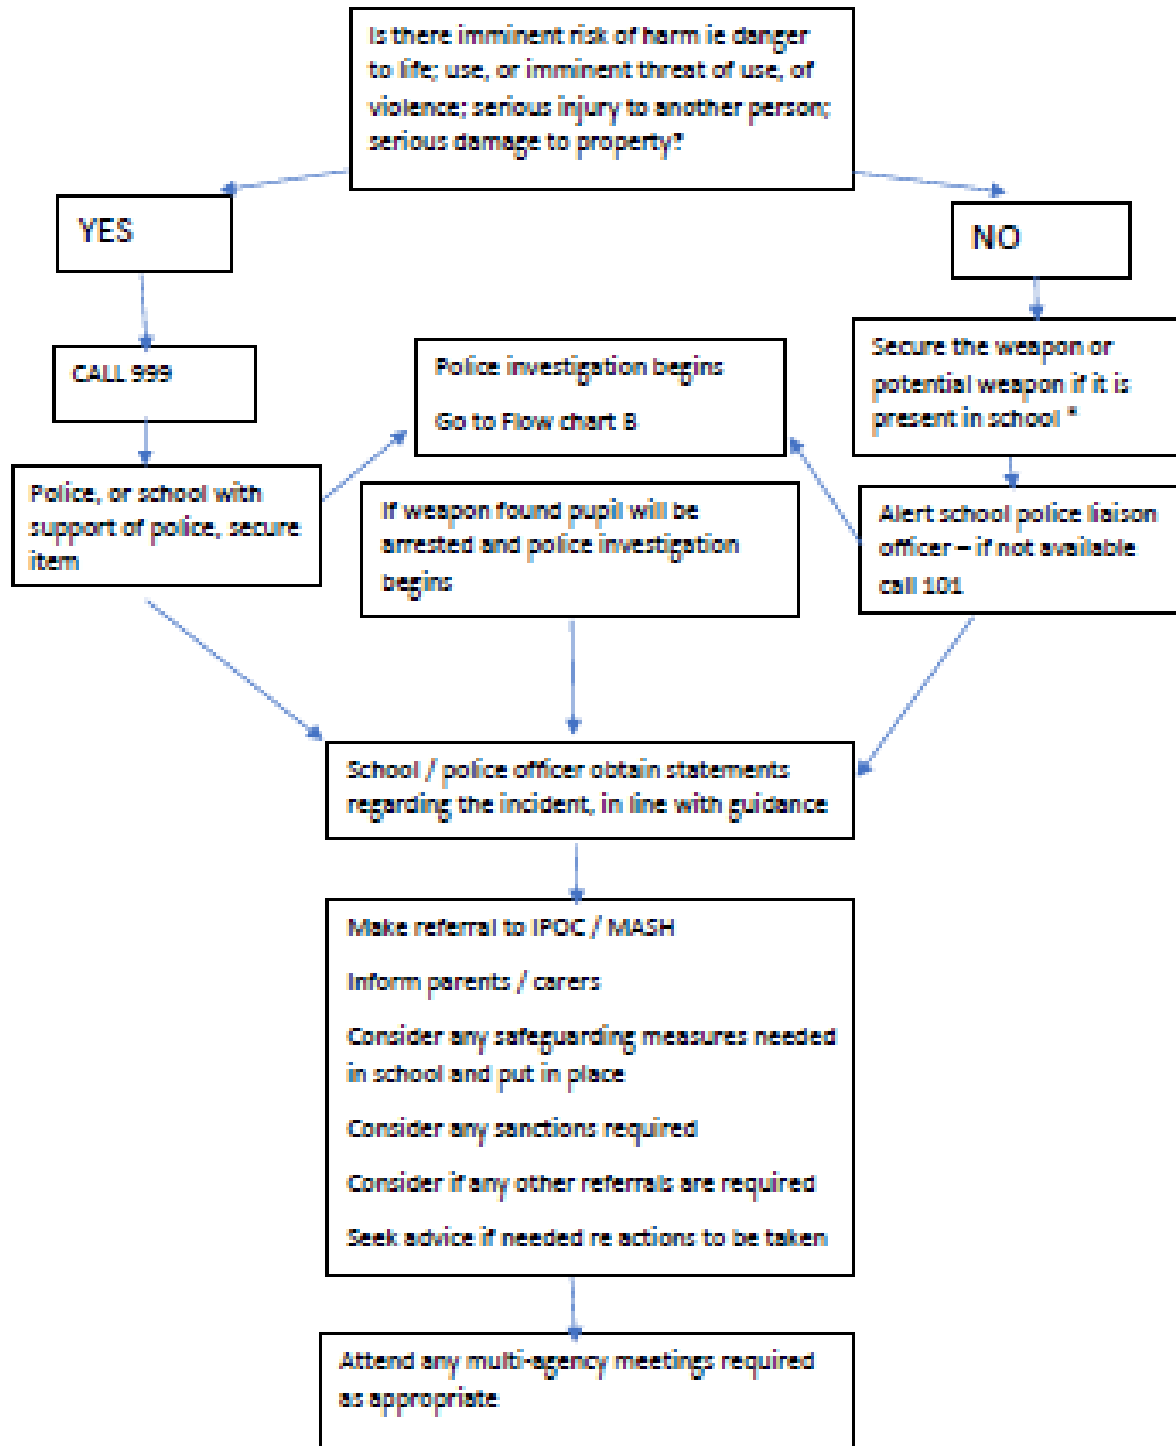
Is there imminent risk of harm ie danger to life; use, or imminent threat of use, of violence; serious injury to another person; serious damage to property?

YES

NO

CALL 999

Police, or school with support of police, secure item

Police investigation begins

Go to Flow chart B

If weapon found pupil will be arrested and police investigation begins

Secure the weapon or potential weapon if it is present in school *

Alert school police liaison officer – if not available call 101

School / police officer obtain statements regarding the incident, in line with guidance

Make referral to IPOC / MASH

Inform parents / carers

Consider any safeguarding measures needed in school and put in place

Consider any sanctions required

Consider if any other referrals are required

Seek advice if needed re actions to be taken

Attend any multi-agency meetings required as appropriate